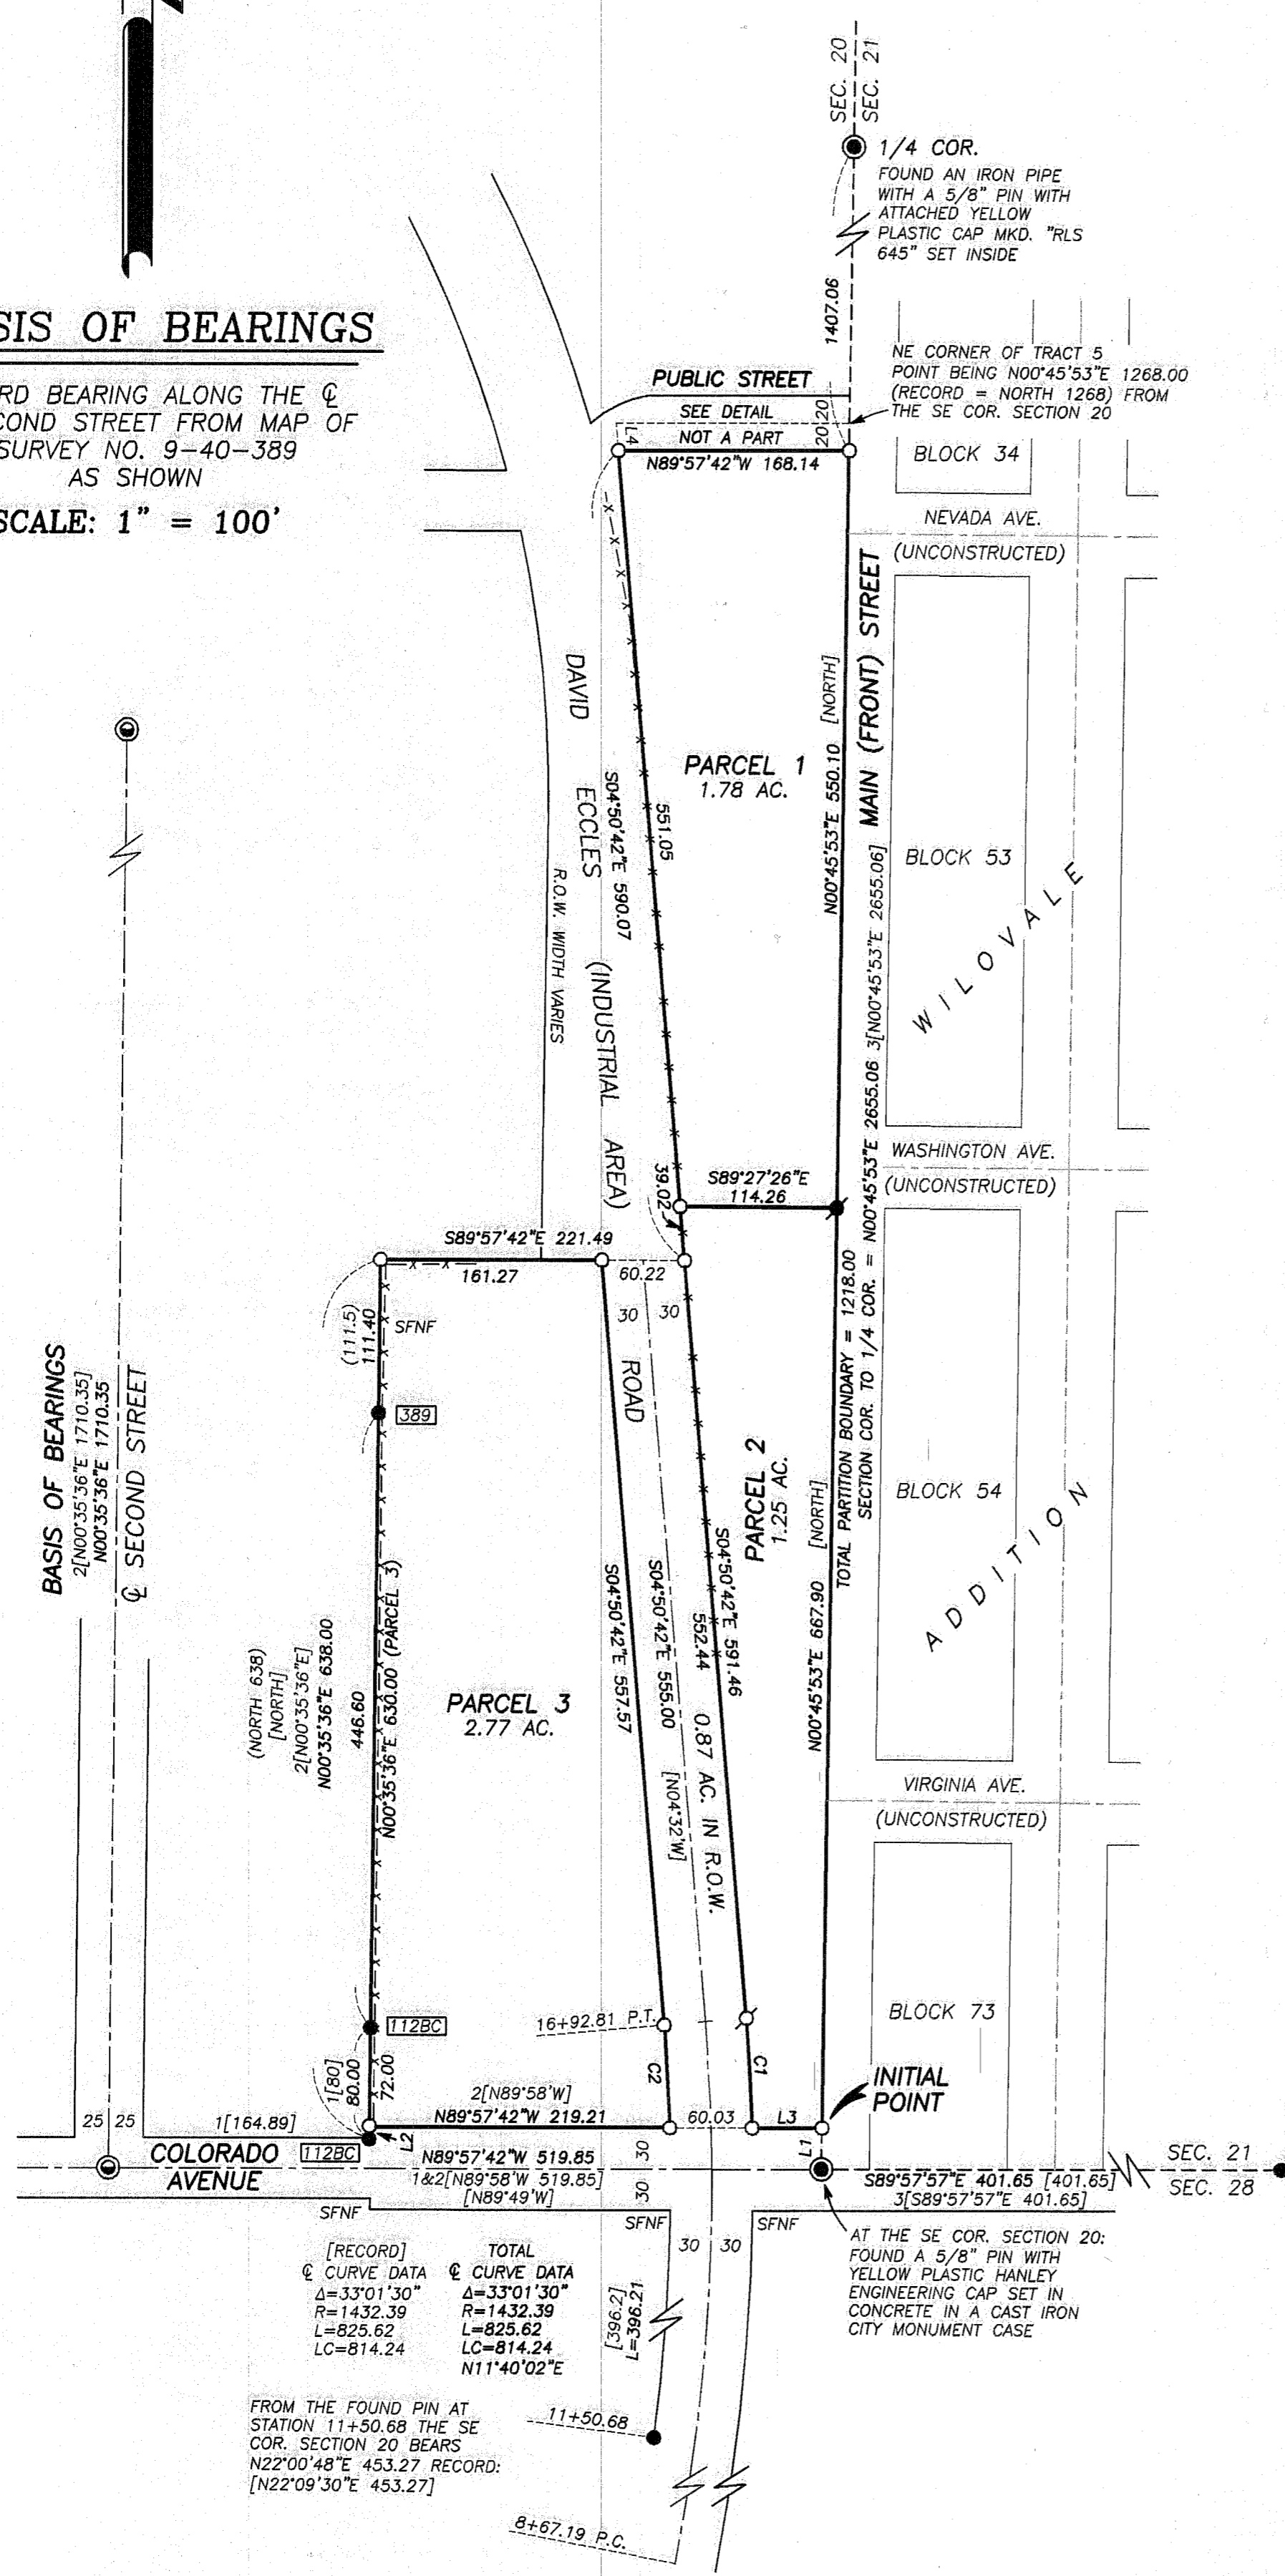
SEC. 20
SEC. 21

1/4 COR.
FOUND AN IRON PIPE WITH A 5/8" PIN WITH ATTACHED YELLOW PLASTIC CAP MKD. "RLS 645" SET INSIDE

SIS OF BEARINGS
RD BEARING ALONG THE ℄ COND STREET FROM MAP OF SURVEY NO. 9–40–389 AS SHOWN
SCALE: 1" = 100'

1407.06

NE CORNER OF TRACT 5 POINT BEING N00°45'53"E 1268.00 (RECORD = NORTH 1268) FROM THE SE COR. SECTION 20

PUBLIC STREET
SEE DETAIL
NOT A PART
20 20
L4
N89°57'42"W 168.14
BLOCK 34
NEVADA AVE.
(UNCONSTRUCTED)

DAVID ECCLES (INDUSTRIAL AREA)
R.O.W. WIDTH VARIES

PARCEL 1
1.78 AC.
S04°50'42"E 590.07
551.05
[NORTH]
N00°45'53"E 550.10
MAIN (FRONT) STREET
BLOCK 53
WILOVALE
3[N00°45'53"E 2655.06]
N00°45'53"E 2655.06
WASHINGTON AVE.
(UNCONSTRUCTED)
S89°27'26"E 114.26
39.02
S89°57'42"E 221.49
161.27
60.22
30 30
ROAD
(111.5)
111.40
SFNF
389
TOTAL PARTITION BOUNDARY = 1218.00
SECTION COR. TO 1/4 COR. = N00°45'53"E
PARCEL 2
1.25 AC.
S04°50'42"E 591.46
552.44
[NORTH]
N00°45'53"E 667.90
BLOCK 54
ADDITION

BASIS OF BEARINGS
2[N00°35'36"E 1710.35]
N00°35'36"E 1710.35
℄ SECOND STREET

(NORTH 638)
[NORTH]
2[N00°35'36"E]
N00°35'36"E 638.00
446.60
N00°35'36"E 630.00 (PARCEL 3)
PARCEL 3
2.77 AC.
S04°50'42"E 557.57
S04°50'42"E 555.00
[N04°32'W]
0.87 AC. IN R.O.W.
VIRGINIA AVE.
(UNCONSTRUCTED)
BLOCK 73
112BC
16+92.81 P.T.
C2
C1
INITIAL POINT
1[80]
80.00
72.00
2[N89°58'W]
N89°57'42"W 219.21
60.03
L3
L2
L1
25 25
1[164.89]
COLORADO AVENUE
112BC
N89°57'42"W 519.85
1&2[N89°58'W 519.85]
[N89°49'W]
30
30
S89°57'57"E 401.65 [401.65]
3[S89°57'57"E 401.65]
SEC. 21
SEC. 28
SFNF
SFNF
SFNF
30 30
AT THE SE COR. SECTION 20: FOUND A 5/8" PIN WITH YELLOW PLASTIC HANLEY ENGINEERING CAP SET IN CONCRETE IN A CAST IRON CITY MONUMENT CASE

[RECORD]
℄ CURVE DATA
Δ=33°01'30"
R=1432.39
L=825.62
LC=814.24

TOTAL
℄ CURVE DATA
Δ=33°01'30"
R=1432.39
L=825.62
LC=814.24
N11°40'02"E

[396.2]
L=396.21

FROM THE FOUND PIN AT STATION 11+50.68 THE SE COR. SECTION 20 BEARS N22°00'48"E 453.27 RECORD: [N22°09'30"E 453.27]

11+50.68
8+67.19 P.C.